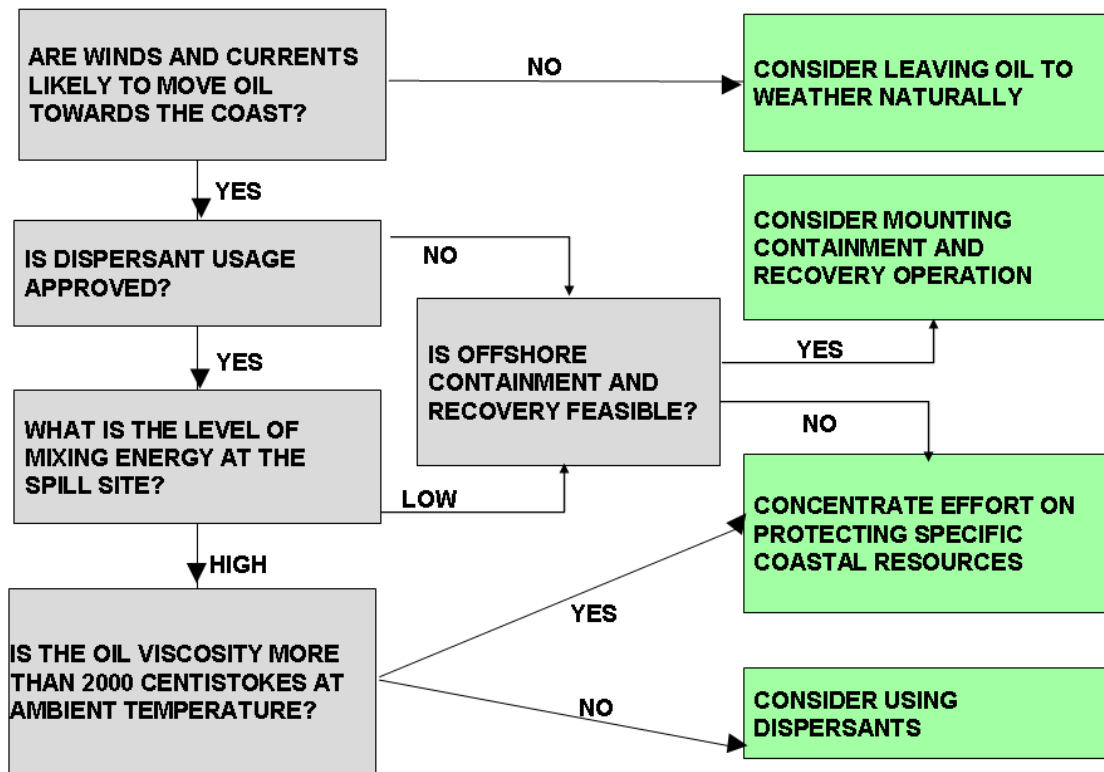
ARE WINDS AND CURRENTS LIKELY TO MOVE OIL TOWARDS THE COAST?

NO

CONSIDER LEAVING OIL TO WEATHER NATURALLY

YES

IS DISPERSANT USAGE APPROVED?

NO

CONSIDER MOUNTING CONTAINMENT AND RECOVERY OPERATION

YES

IS OFFSHORE CONTAINMENT AND RECOVERY FEASIBLE?

YES

NO

WHAT IS THE LEVEL OF MIXING ENERGY AT THE SPILL SITE?

LOW

CONCENTRATE EFFORT ON PROTECTING SPECIFIC COASTAL RESOURCES

HIGH

YES

IS THE OIL VISCOSITY MORE THAN 2000 CENTISTOKES AT AMBIENT TEMPERATURE?

NO

CONSIDER USING DISPERSANTS